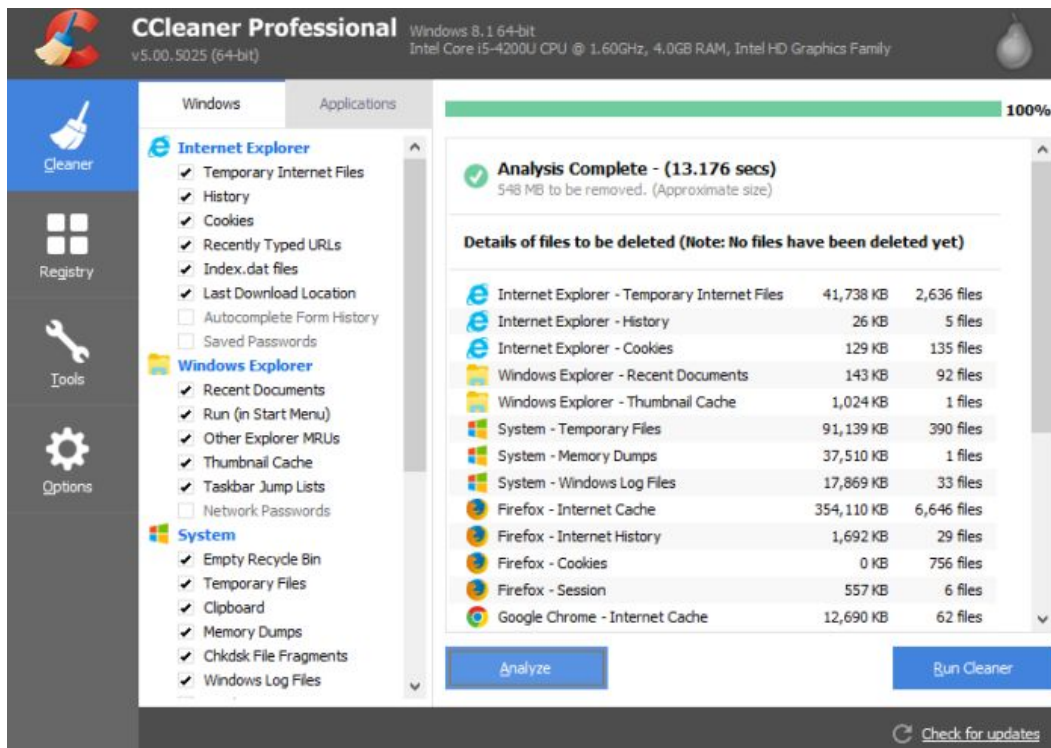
CCleaner Professional
v5.00.5025 (64-bit)
Windows 8.1 64-bit
Intel Core i5-4200U CPU @ 1.60GHz, 4.0GB RAM, Intel HD Graphics Family

Cleaner
Registry
Tools
Options

Windows
Applications

Internet Explorer
Temporary Internet Files
History
Cookies
Recently Typed URLs
Index.dat files
Last Download Location
Autocomplete Form History
Saved Passwords
Windows Explorer
Recent Documents
Run (in Start Menu)
Other Explorer MRUs
Thumbnail Cache
Taskbar Jump Lists
Network Passwords
System
Empty Recycle Bin
Temporary Files
Clipboard
Memory Dumps
Chkdsk File Fragments
Windows Log Files

100%

Analysis Complete - (13.176 secs)
548 MB to be removed. (Approximate size)

Details of files to be deleted (Note: No files have been deleted yet)

| | | |
|---|---|---|
| Internet Explorer - Temporary Internet Files | 41,738 KB | 2,636 files |
| Internet Explorer - History | 26 KB | 5 files |
| Internet Explorer - Cookies | 129 KB | 135 files |
| Windows Explorer - Recent Documents | 143 KB | 92 files |
| Windows Explorer - Thumbnail Cache | 1,024 KB | 1 files |
| System - Temporary Files | 91,139 KB | 390 files |
| System - Memory Dumps | 37,510 KB | 1 files |
| System - Windows Log Files | 17,869 KB | 33 files |
| Firefox - Internet Cache | 354,110 KB | 6,646 files |
| Firefox - Internet History | 1,692 KB | 29 files |
| Firefox - Cookies | 0 KB | 756 files |
| Firefox - Session | 557 KB | 6 files |
| Google Chrome - Internet Cache | 12,690 KB | 62 files |

Analyze
Run Cleaner
Check for updates